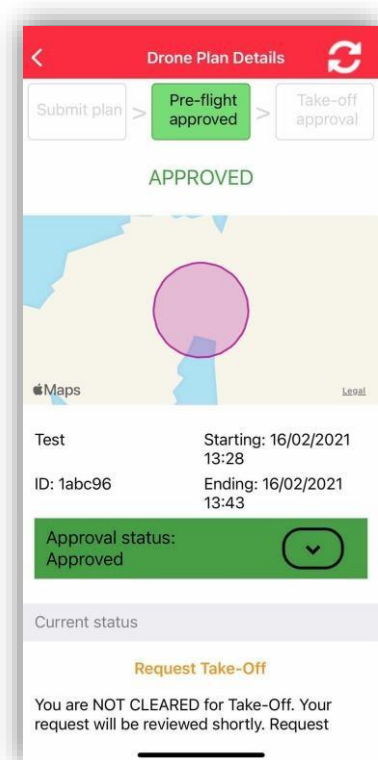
<

Drone Plan Details

Submit plan > Pre-flight approved > Take-off approval

APPROVED

Maps

Legal

Test

Starting: 16/02/2021 13:28

ID: 1abc96

Ending: 16/02/2021 13:43

Approval status: Approved

Current status

Request Take-Off

You are NOT CLEARED for Take-Off. Your request will be reviewed shortly. Request